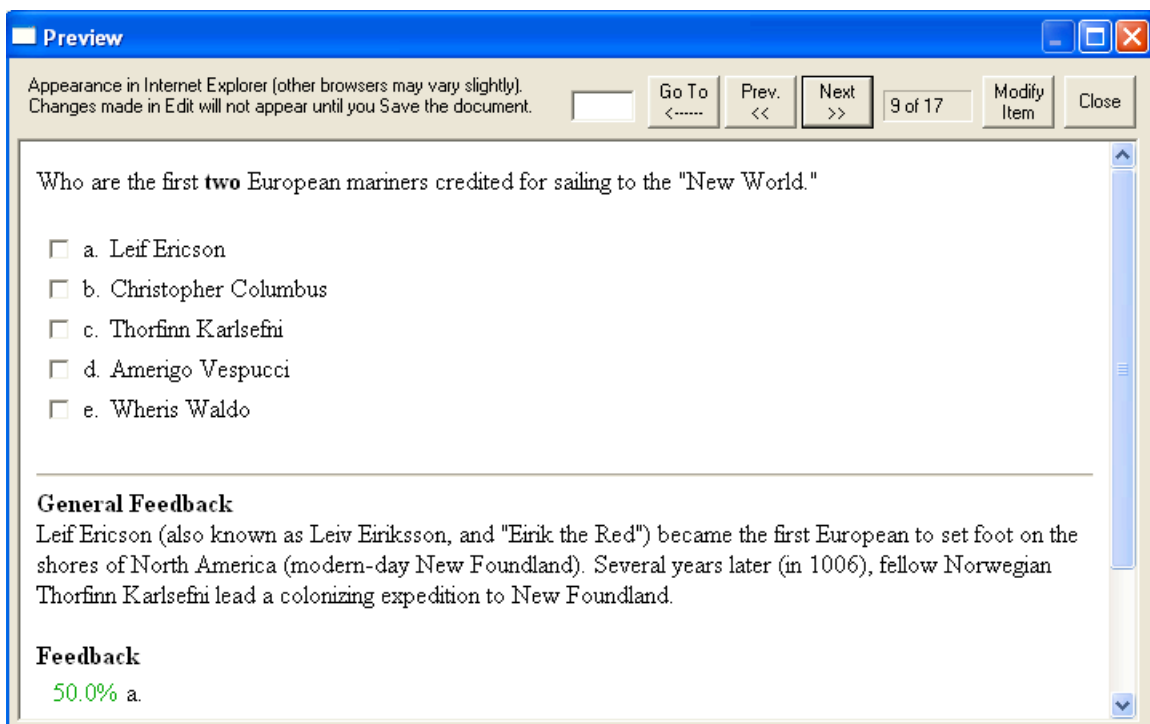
Preview

Appearance in Internet Explorer (other browsers may vary slightly).
Changes made in Edit will not appear until you Save the document.

Go To <------

Prev. <<

Next >>

9 of 17

Modify Item

Close

Who are the first **two** European mariners credited for sailing to the "New World."

a. Leif Ericson
b. Christopher Columbus
c. Thorfinn Karlsefni
d. Amerigo Vespucci
e. Wheris Waldo

**General Feedback**
Leif Ericson (also known as Leiv Eiriksson, and "Eirik the Red") became the first European to set foot on the shores of North America (modern-day New Foundland). Several years later (in 1006), fellow Norwegian Thorfinn Karlsefni lead a colonizing expedition to New Foundland.

**Feedback**
50.0% a.